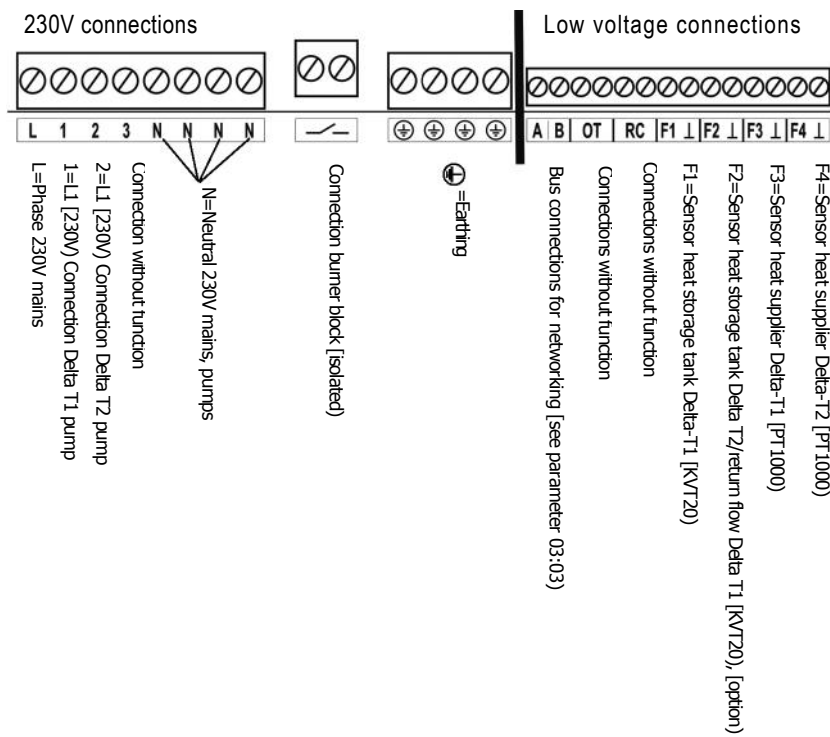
230V connections

Low voltage connections

L 1 2 3 N N N N

A B OT RC F1 ⊥ F2 ⊥ F3 ⊥ F4 ⊥

L=Phase 230V mains

1=L1 [230V) Connection Delta T1 pump

2=L1 [230V) Connection Delta T2 pump

Connection without function

N=Neutral 230V mains, pumps

Connection burner block [isolated)

=Earthing

Bus connections for networking [see parameter 03:03)

Connections without function

Connections without function

F1=Sensor heat storage tank Delta-T1 [KVT20)

F2=Sensor heat storage tank Delta T2/return flow Delta T1 [KVT20), [option)

F3=Sensor heat supplier Delta-T1 [PT1000)

F4=Sensor heat supplier Delta-T2 [PT1000)